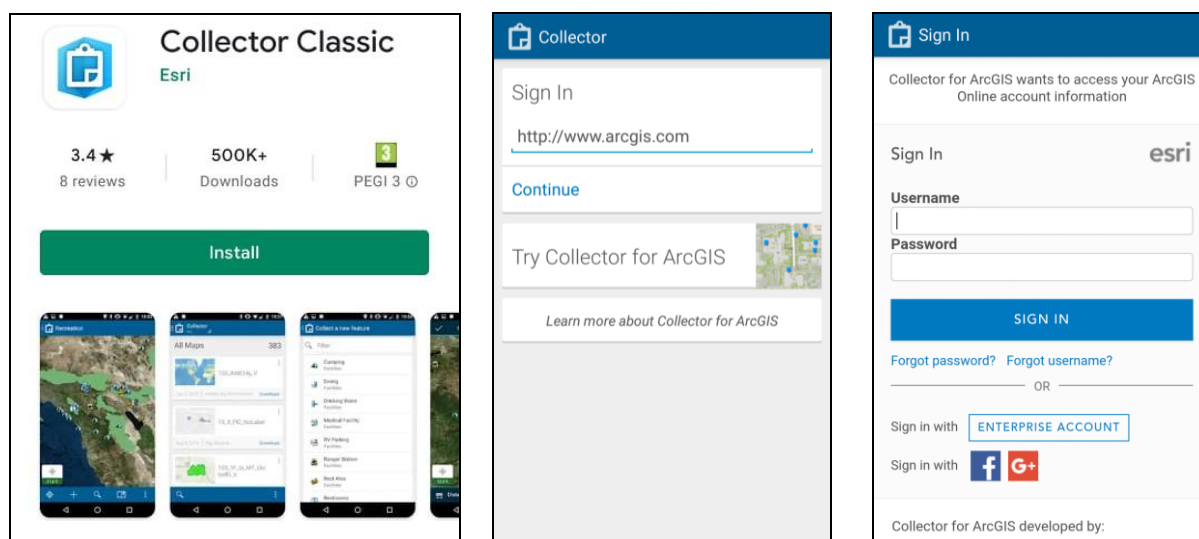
Collector Classic
Esri

3.4 ★
8 reviews

500K+
Downloads

3
PEGI 3 ⓘ

Install

Recreation

Collector
All Maps 383

Collect a new feature
Filter
Camping
Diving
Drinking Water
Medical Facility
RV Parking
Ranger Station
Rest Area
Restrooms

Collector

Sign In

http://www.arcgis.com

Continue

Try Collector for ArcGIS

Learn more about Collector for ArcGIS

Sign In

Collector for ArcGIS wants to access your ArcGIS Online account information

Sign In esri

Username

Password

SIGN IN

Forgot password? Forgot username?

OR

Sign in with ENTERPRISE ACCOUNT

Sign in with f G+

Collector for ArcGIS developed by: